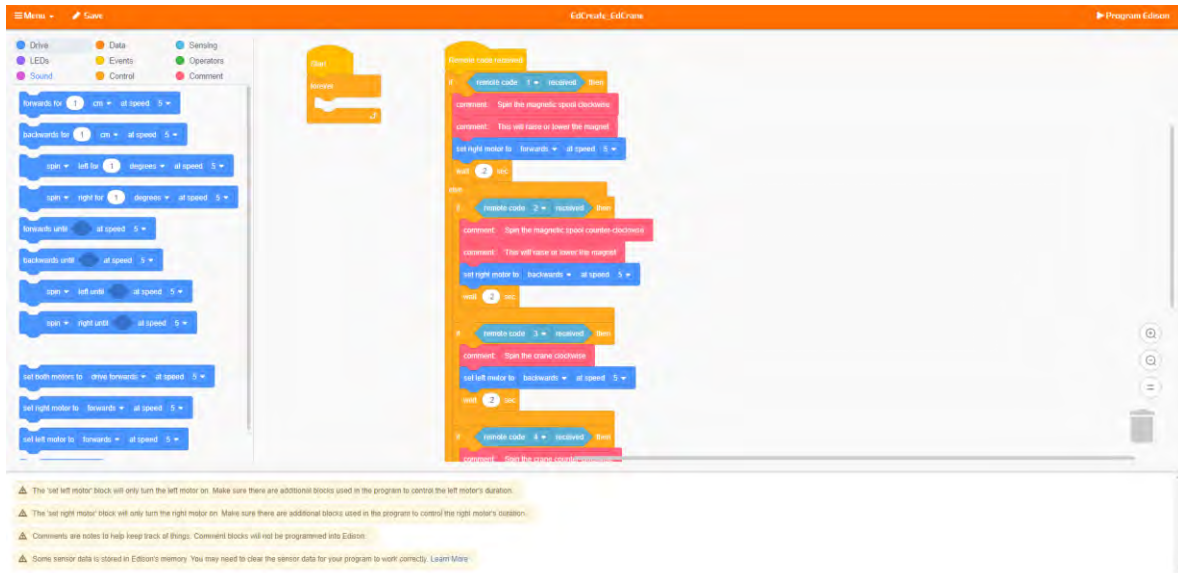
☰ Menu ▾ Save EdCreate_EdCrane ▶ Program Edison

Drive
Data
Sensing
LEDs
Events
Operators
Sound
Control
Comment

forwards for 1 cm ▾ at speed 5 ▾
backwards for 1 cm ▾ at speed 5 ▾
spin ▾ left for 1 degrees ▾ at speed 5 ▾
spin ▾ right for 1 degrees ▾ at speed 5 ▾
forwards until at speed 5 ▾
backwards until at speed 5 ▾
spin ▾ left until at speed 5 ▾
spin ▾ right until at speed 5 ▾
set both motors to drive forwards ▾ at speed 5 ▾
set right motor to forwards ▾ at speed 5 ▾
set left motor to forwards ▾ at speed 5 ▾

Start
forever

Remote code received
if remote code 1 ▾ received then
comment: Spin the magnetic spool clockwise
comment: This will raise or lower the magnet
set right motor to forwards ▾ at speed 5 ▾
wait 2 sec
else
if remote code 2 ▾ received then
comment: Spin the magnetic spool counter-clockwise
comment: This will raise or lower the magnet
set right motor to backwards ▾ at speed 5 ▾
wait 2 sec
if remote code 3 ▾ received then
comment: Spin the crane clockwise
set left motor to backwards ▾ at speed 5 ▾
wait 2 sec
if remote code 4 ▾ received then
comment: Spin the crane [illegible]

The 'set left motor' block will only turn the left motor on. Make sure there are additional blocks used in the program to control the left motor's duration.
The 'set right motor' block will only turn the right motor on. Make sure there are additional blocks used in the program to control the right motor's duration.
Comments are notes to help keep track of things. Comment blocks will not be programmed into Edison.
Some sensor data is stored in Edison's memory. You may need to clear the sensor data for your program to work correctly. Learn More